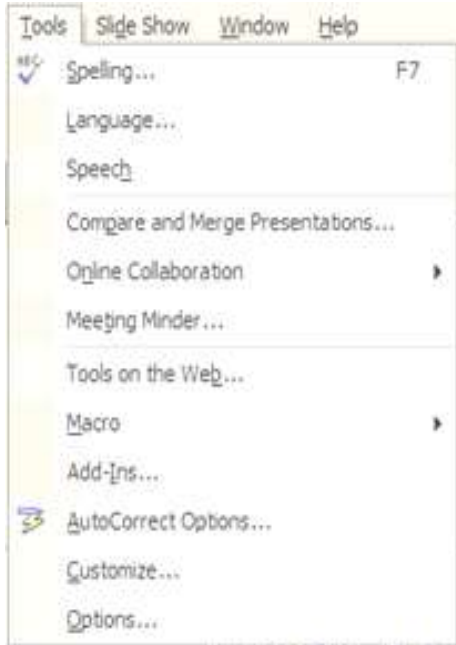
Tools Slide Show Window Help

ABC Spelling... F7

Language...

Speech

Compare and Merge Presentations...

Online Collaboration

Meeting Minder...

Tools on the Web...

Macro

Add-Ins...

AutoCorrect Options...

Customize...

Options...